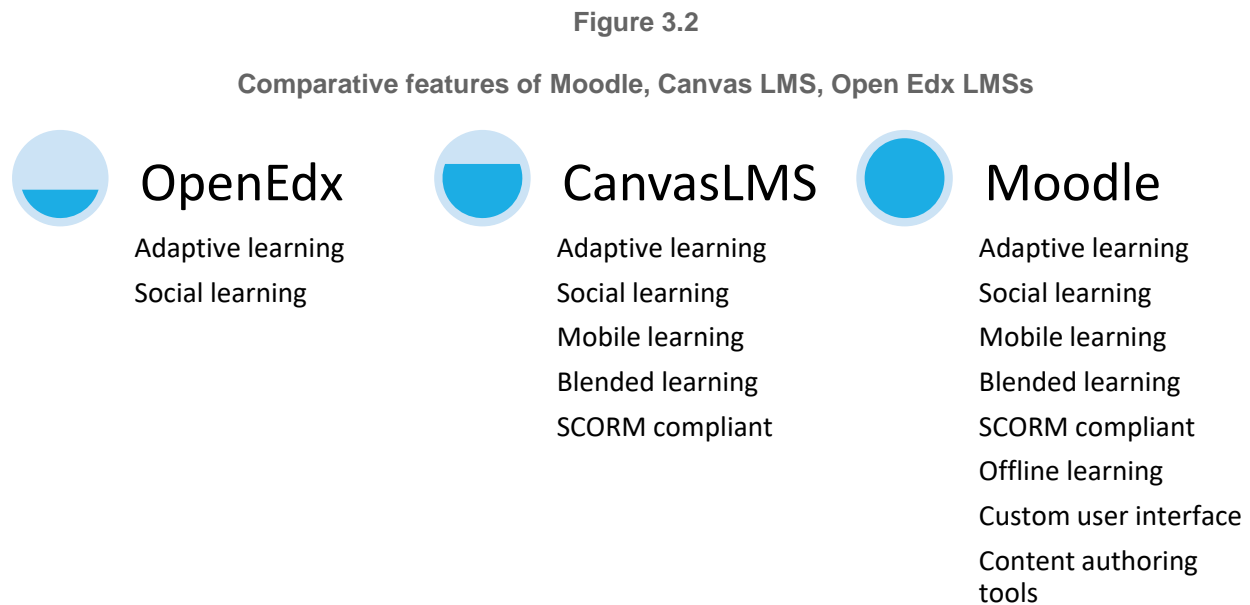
Figure 3.2

Comparative features of Moodle, Canvas LMS, Open Edx LMSs

OpenEdx

Adaptive learning

Social learning

CanvasLMS

Adaptive learning

Social learning

Mobile learning

Blended learning

SCORM compliant

Moodle

Adaptive learning

Social learning

Mobile learning

Blended learning

SCORM compliant

Offline learning

Custom user interface

Content authoring tools